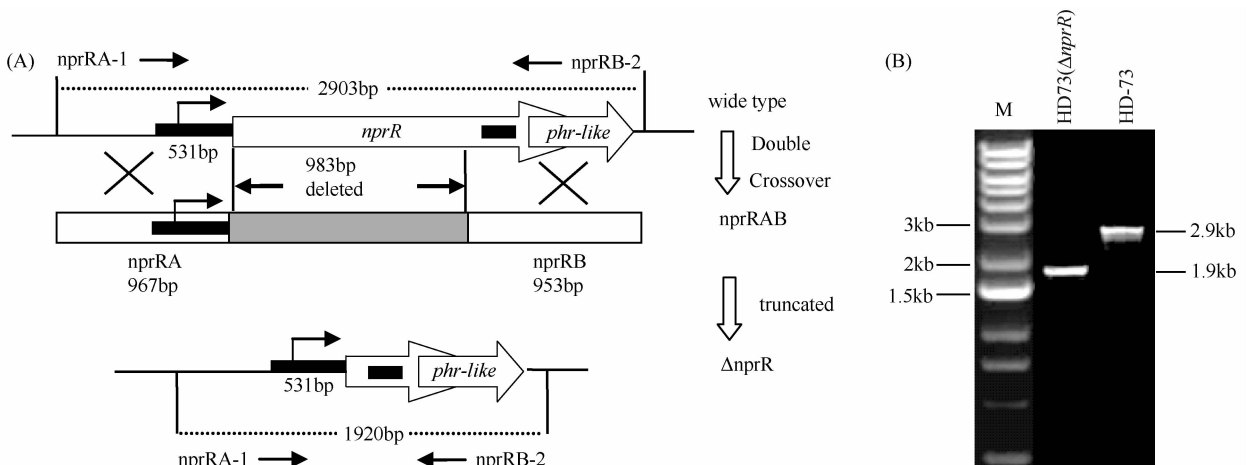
(A)
nprRA-1
nprRB-2
2903bp
wide type
nprR
phr-like
531bp
983bp deleted
Double Crossover
nprRAB
nprRA 967bp
nprRB 953bp
truncated
531bp
phr-like
ΔnprR
1920bp
nprRA-1
nprRB-2

(B)
M
HD73(Δ*nprR*)
HD-73
3kb
2kb
1.5kb
2.9kb
1.9kb